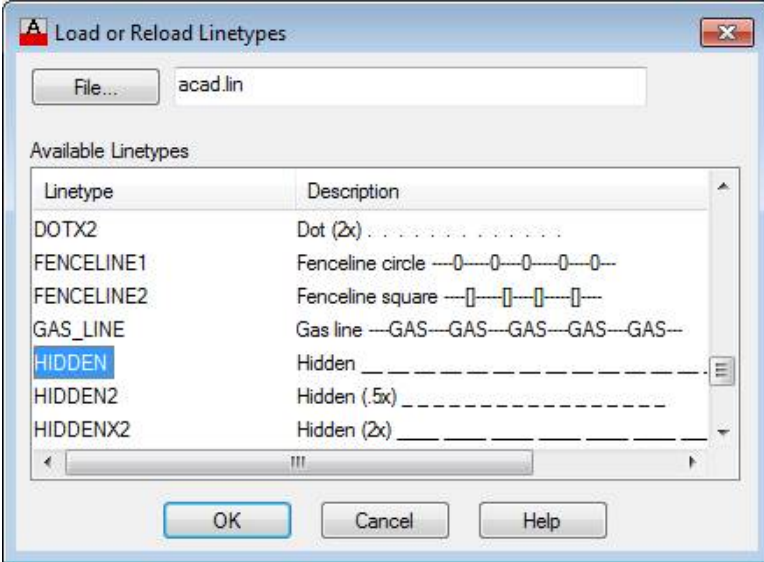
Load or Reload Linetypes

File...

acad.lin

Available Linetypes

| Linetype | Description |
|---|---|
| DOTX2 | Dot (2x) . . . . . . . . . . . . |
| FENCELINE1 | Fenceline circle ----0-----0----0-----0----0--- |
| FENCELINE2 | Fenceline square ----[]-----[]----[]-----[]---- |
| GAS_LINE | Gas line ----GAS----GAS----GAS----GAS----GAS--- |
| HIDDEN | Hidden __ __ __ __ __ __ __ __ __ __ __ __ __ . |
| HIDDEN2 | Hidden (.5x) _ _ _ _ _ _ _ _ _ _ _ _ _ _ _ _ _ |
| HIDDENX2 | Hidden (2x) ____ ____ ____ ____ ____ ____ ____ |

OK Cancel Help